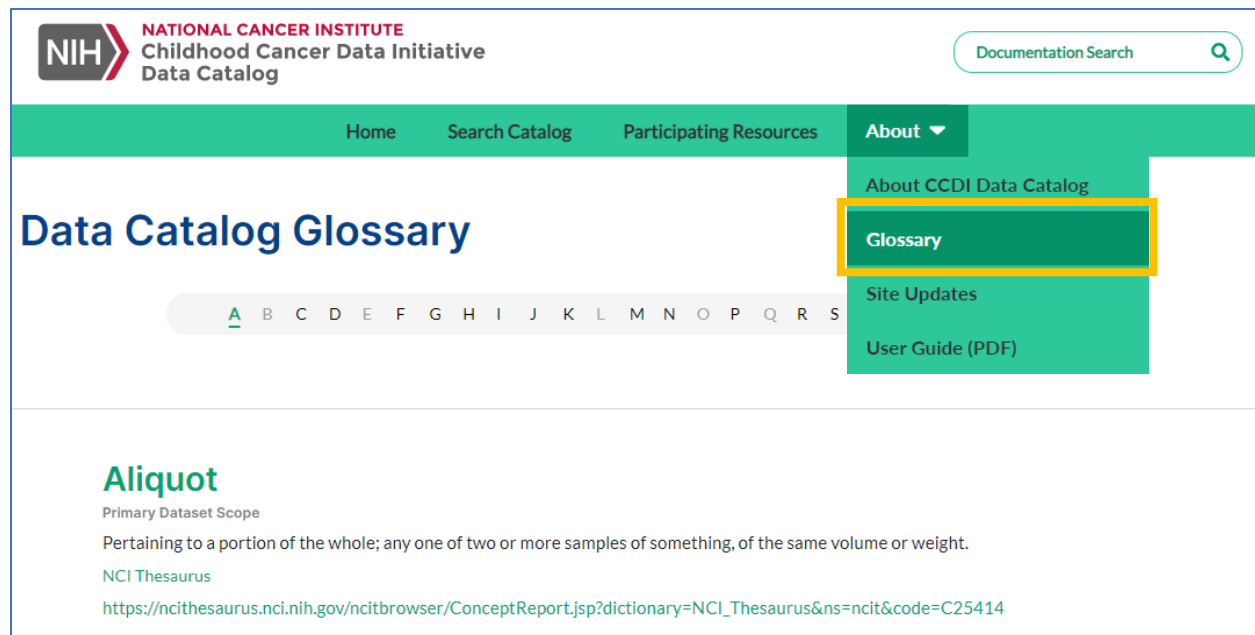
NIH NATIONAL CANCER INSTITUTE
Childhood Cancer Data Initiative
Data Catalog

Documentation Search

Home Search Catalog Participating Resources About

About CCDI Data Catalog
Glossary
Site Updates
User Guide (PDF)

Data Catalog Glossary

A B C D E F G H I J K L M N O P Q R S

Aliquot
Primary Dataset Scope
Pertaining to a portion of the whole; any one of two or more samples of something, of the same volume or weight.
NCI Thesaurus
https://ncithesaurus.nci.nih.gov/ncitbrowser/ConceptReport.jsp?dictionary=NCI_Thesaurus&ns=ncit&code=C25414